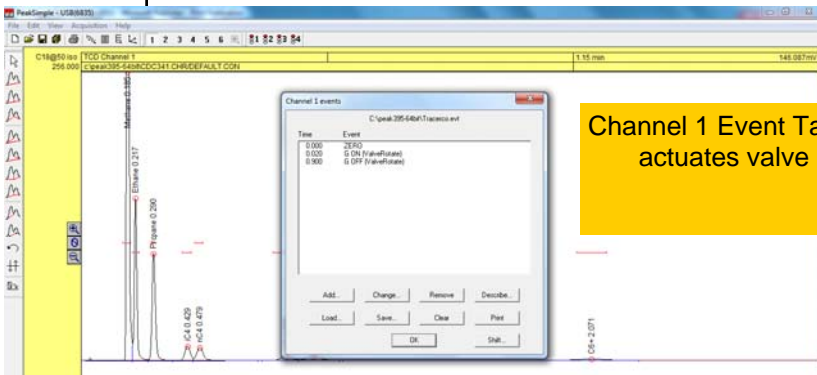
PeakSimple - USB(6835)

File Edit View Acquisition Help

1 2 3 4 5 6 $\S1$ $\S2$ $\S3$ $\S4$

C18@50 iso TCD Channel 1 1.15 min 146.087mV
256.000 c:\peak395-64bit\CDC341.CHR\DEFAULT.CON

Methane 0.165
Ethane 0.217
Propane 0.290
iC4 0.429
nC4 0.479
C6+ 2.071

Channel 1 events

C:\peak395-64bit\Traceco.evt

| Time | Event |
|---|---|
| 0.000 | ZERO |
| 0.020 | G ON (ValveRotate) |
| 0.900 | G OFF (ValveRotate) |

Add... Change... Remove Describe...
Load... Save... Clear Print
OK Shift...

Channel 1 Event Ta
actuates valve